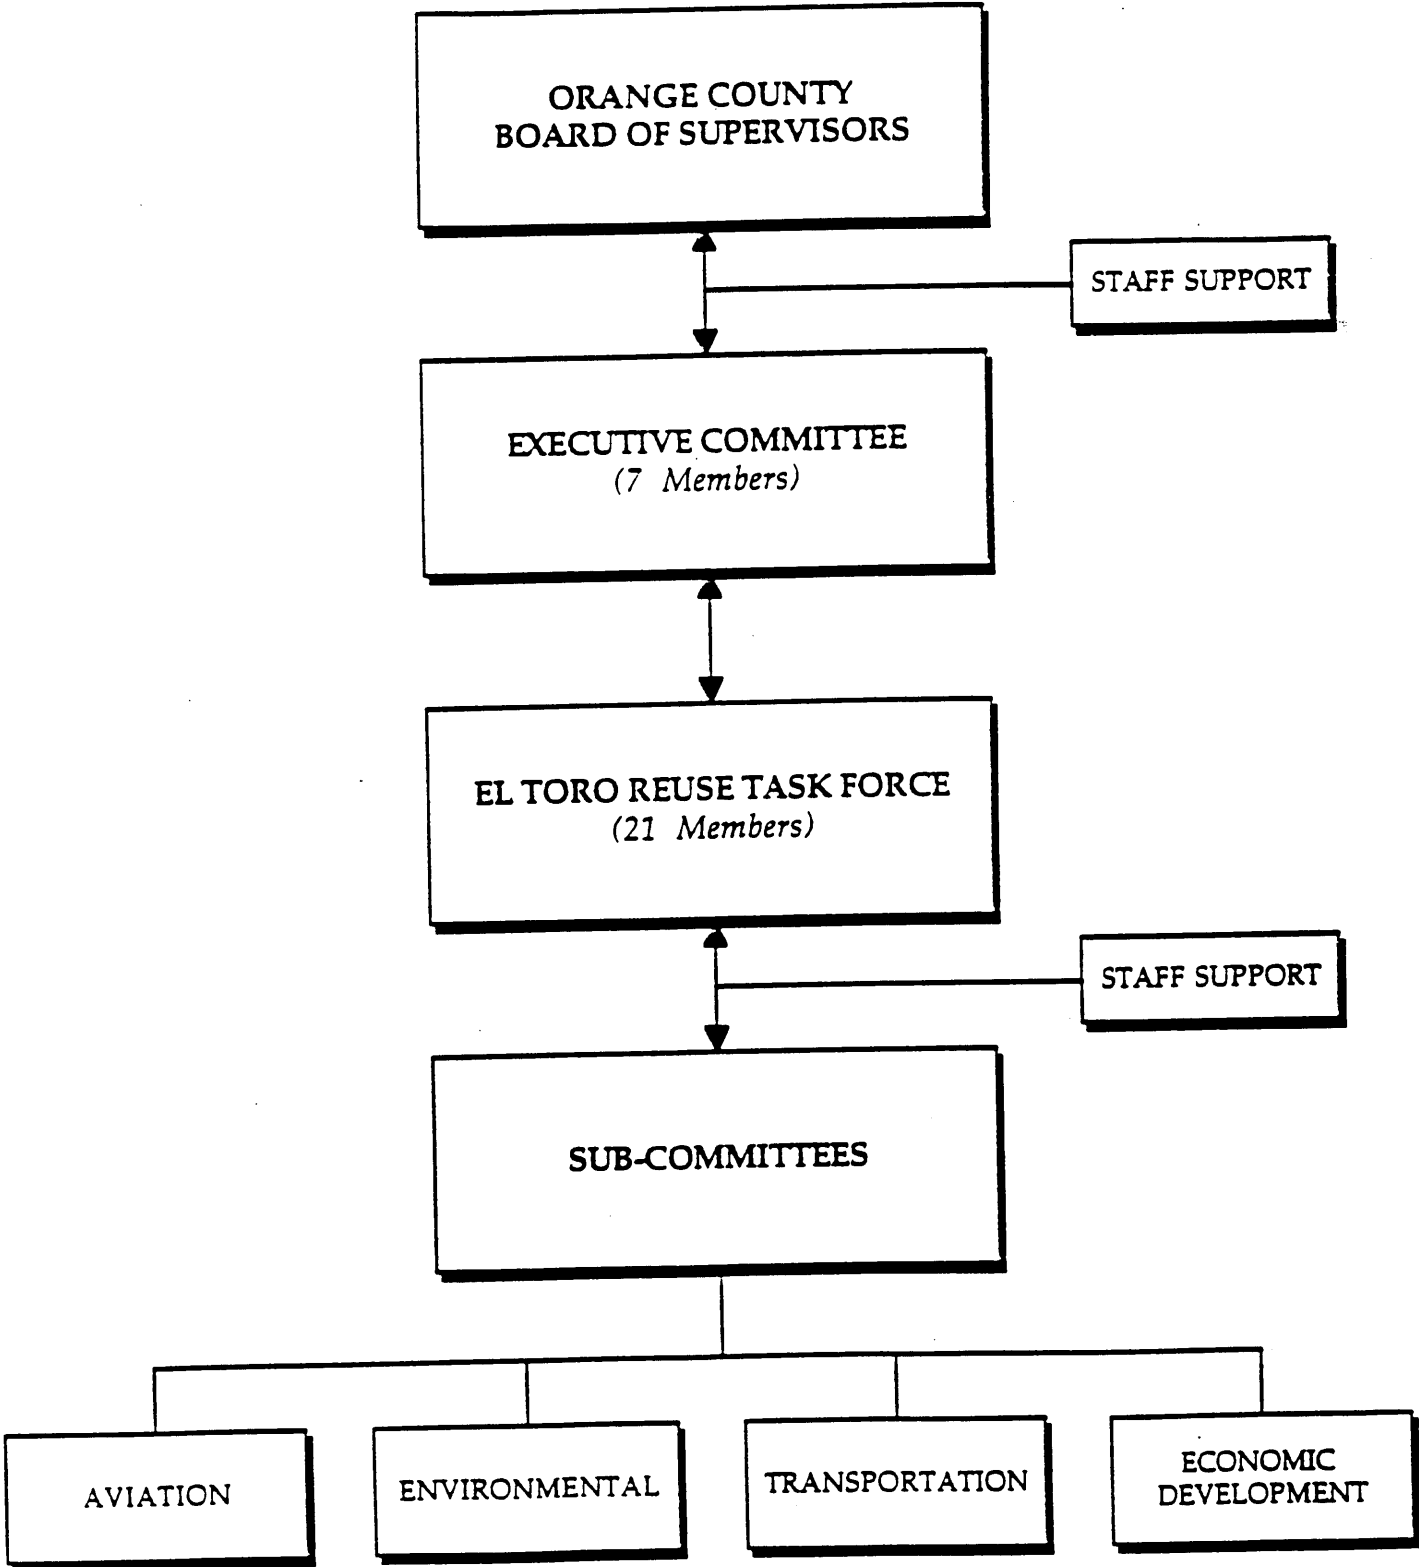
ORANGE COUNTY
BOARD OF SUPERVISORS

STAFF SUPPORT

EXECUTIVE COMMITTEE
(7 Members)

EL TORO REUSE TASK FORCE
(21 Members)

STAFF SUPPORT

SUB-COMMITTEES

AVIATION

ENVIRONMENTAL

TRANSPORTATION

ECONOMIC
DEVELOPMENT